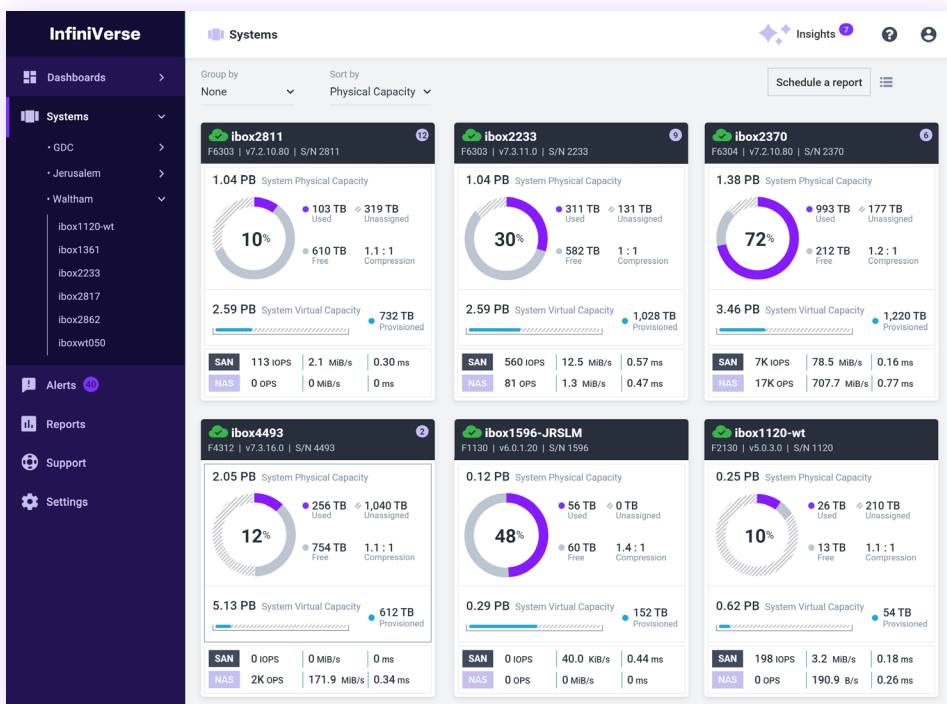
InfiniVerse

Dashboards
Systems
• GDC
• Jerusalem
• Waltham
ibox1120-wt
ibox1361
ibox2233
ibox2817
ibox2862
iboxwt050
Alerts 40
Reports
Support
Settings

Systems

Insights 7

Group by
None

Sort by
Physical Capacity

Schedule a report

ibox2811 12
F6303 | v7.2.10.80 | S/N 2811
1.04 PB System Physical Capacity
10%
103 TB Used
319 TB Unassigned
610 TB Free
1.1 : 1 Compression
2.59 PB System Virtual Capacity
732 TB Provisioned
SAN 113 IOPS 2.1 MiB/s 0.30 ms
NAS 0 OPS 0 MiB/s 0 ms

ibox2233 9
F6303 | v7.3.11.0 | S/N 2233
1.04 PB System Physical Capacity
30%
311 TB Used
131 TB Unassigned
582 TB Free
1 : 1 Compression
2.59 PB System Virtual Capacity
1,028 TB Provisioned
SAN 560 IOPS 12.5 MiB/s 0.57 ms
NAS 81 OPS 1.3 MiB/s 0.47 ms

ibox2370 6
F6304 | v7.2.10.80 | S/N 2370
1.38 PB System Physical Capacity
72%
993 TB Used
177 TB Unassigned
212 TB Free
1.2 : 1 Compression
3.46 PB System Virtual Capacity
1,220 TB Provisioned
SAN 7K IOPS 78.5 MiB/s 0.16 ms
NAS 17K OPS 707.7 MiB/s 0.77 ms

ibox4493 2
F4312 | v7.3.16.0 | S/N 4493
2.05 PB System Physical Capacity
12%
256 TB Used
1,040 TB Unassigned
754 TB Free
1.1 : 1 Compression
5.13 PB System Virtual Capacity
612 TB Provisioned
SAN 0 IOPS 0 MiB/s 0 ms
NAS 2K OPS 171.9 MiB/s 0.34 ms

ibox1596-JRSLM
F1130 | v6.0.1.20 | S/N 1596
0.12 PB System Physical Capacity
48%
56 TB Used
0 TB Unassigned
60 TB Free
1.4 : 1 Compression
0.29 PB System Virtual Capacity
152 TB Provisioned
SAN 0 IOPS 40.0 KiB/s 0.44 ms
NAS 0 OPS 0 MiB/s 0 ms

ibox1120-wt
F2130 | v5.0.3.0 | S/N 1120
0.25 PB System Physical Capacity
10%
26 TB Used
210 TB Unassigned
13 TB Free
1.1 : 1 Compression
0.62 PB System Virtual Capacity
54 TB Provisioned
SAN 198 IOPS 3.2 MiB/s 0.18 ms
NAS 0 OPS 190.9 B/s 0.26 ms